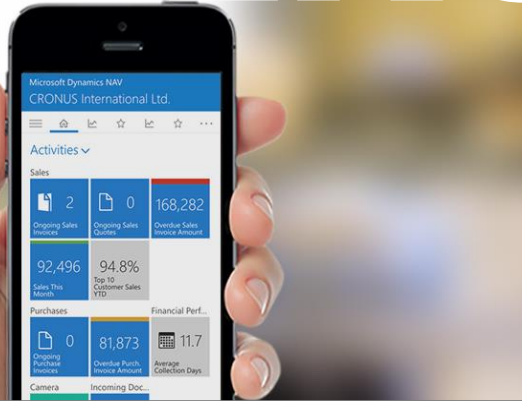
Microsoft Dynamics NAV
CRONUS International Ltd.

Activities

Sales

2
Ongoing Sales Invoices

0
Ongoing Sales Quotes

168,282
Overdue Sales Invoice Amount

92,496
Sales This Month

94.8%
Top 10 Customer Sales YTD

Purchases

0
Ongoing Purchase Invoices

81,873
Overdue Purch. Invoice Amount

Financial Perf...

11.7
Average Collection Days

Camera

Incoming Doc...